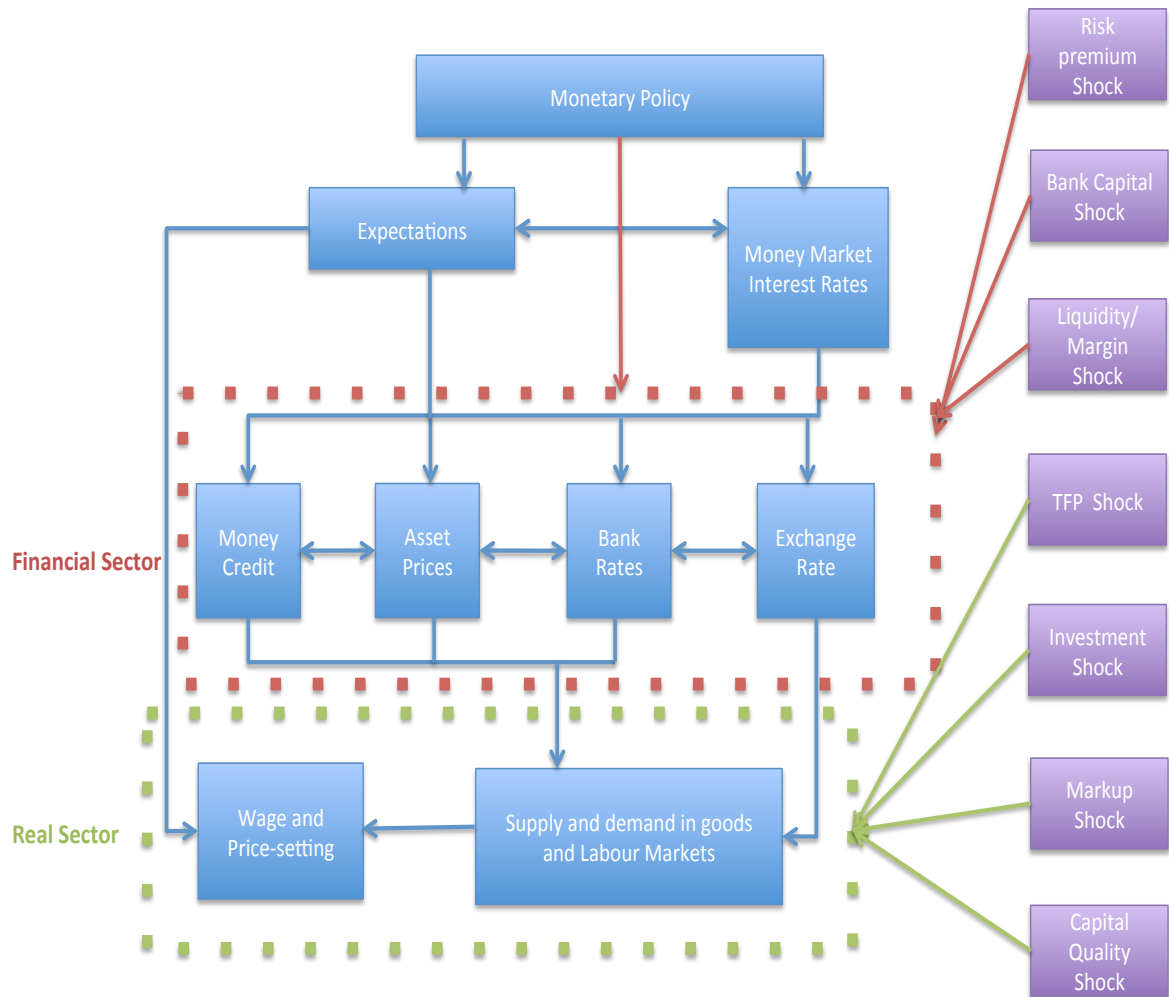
Monetary Policy

Expectations

Money Market Interest Rates

Risk premium Shock

Bank Capital Shock

Liquidity/ Margin Shock

Financial Sector

Money Credit

Asset Prices

Bank Rates

Exchange Rate

TFP Shock

Investment Shock

Markup Shock

Capital Quality Shock

Real Sector

Wage and Price-setting

Supply and demand in goods and Labour Markets